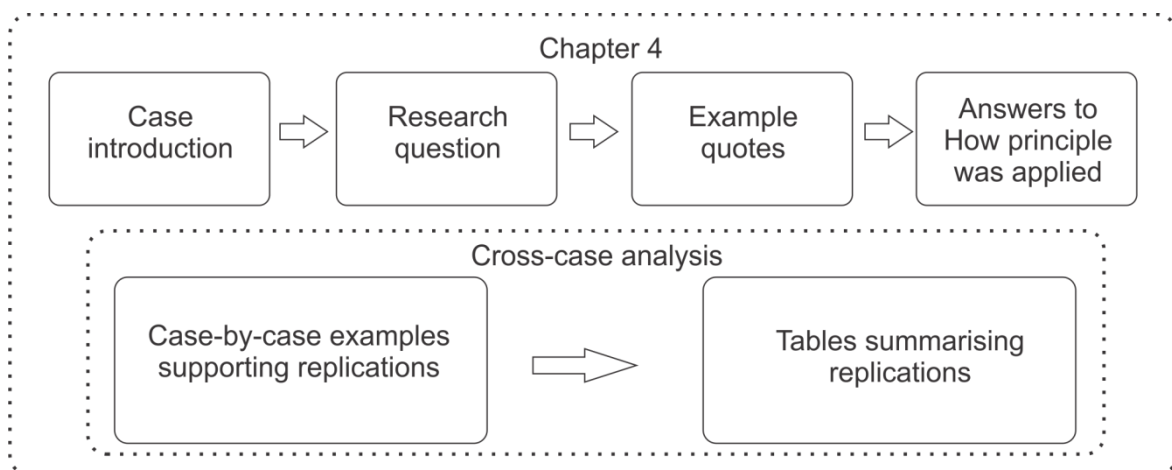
Chapter 4

Case introduction

Research question

Example quotes

Answers to How principle was applied

Cross-case analysis

Case-by-case examples supporting replications

Tables summarising replications